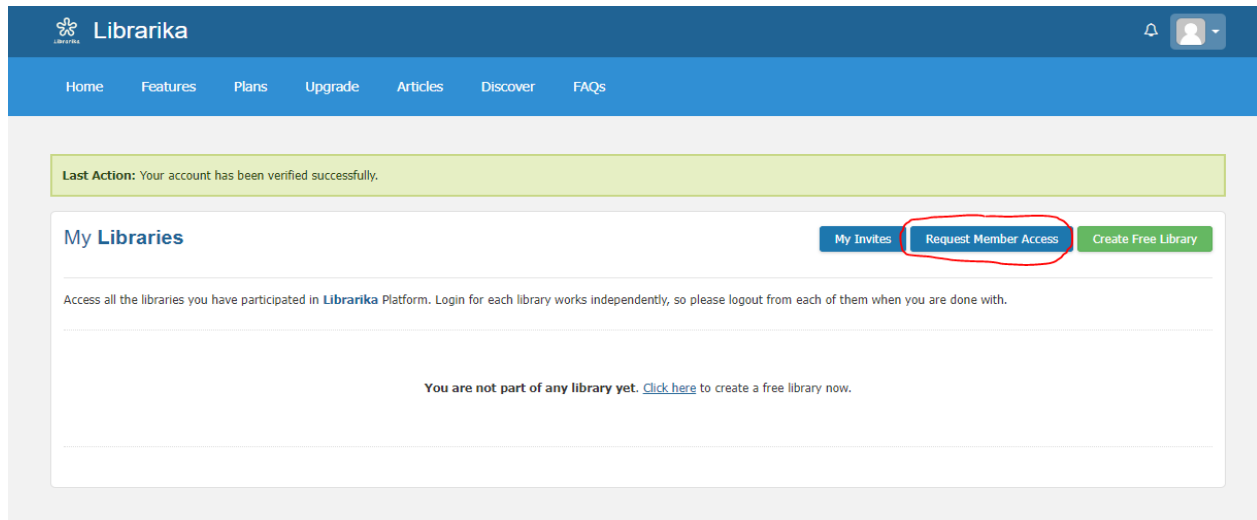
Librarika Librarika

Home Features Plans Upgrade Articles Discover FAQs

Last Action: Your account has been verified successfully.

My Libraries

My Invites Request Member Access Create Free Library

Access all the libraries you have participated in Librarika Platform. Login for each library works independently, so please logout from each of them when you are done with.

You are not part of any library yet. Click here to create a free library now.